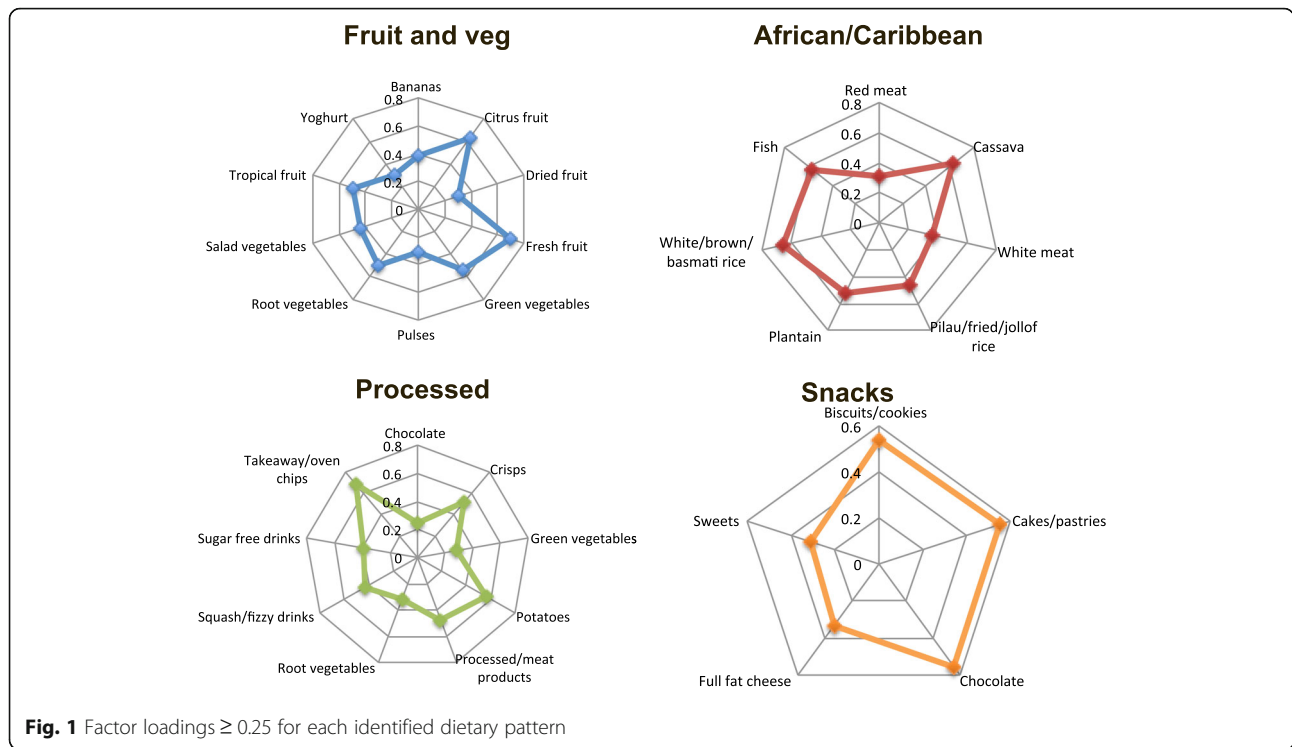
Fruit and veg

Bananas
0.8
0.6
0.4
0.2
0
Citrus fruit
Dried fruit
Fresh fruit
Green vegetables
Pulses
Root vegetables
Salad vegetables
Tropical fruit
Yoghurt

African/Caribbean

Red meat
0.8
0.6
0.4
0.2
0
Cassava
White meat
Pilau/fried/jollof rice
Plantain
White/brown/ basmati rice
Fish

Processed

Chocolate
0.8
0.6
0.4
0.2
0
Crisps
Green vegetables
Potatoes
Processed/meat products
Root vegetables
Squash/fizzy drinks
Sugar free drinks
Takeaway/oven chips

Snacks

Biscuits/cookies
0.6
0.4
0.2
0
Cakes/pastries
Chocolate
Full fat cheese
Sweets

Fig. 1 Factor loadings ≥ 0.25 for each identified dietary pattern